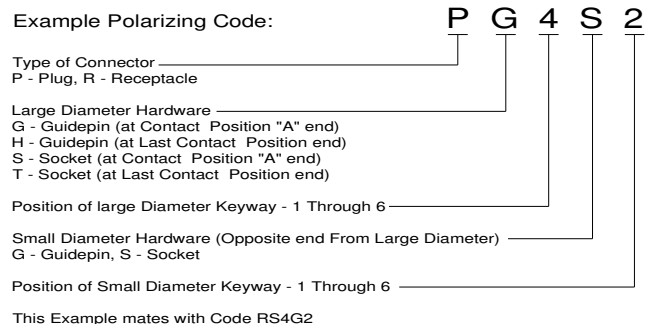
Example Polarizing Code: P G 4 S 2

Type of Connector
P - Plug, R - Receptacle

Large Diameter Hardware
G - Guidepin (at Contact Position "A" end)
H - Guidepin (at Last Contact Position end)
S - Socket (at Contact Position "A" end)
T - Socket (at Last Contact Position end)

Position of large Diameter Keyway - 1 Through 6

Small Diameter Hardware (Opposite end From Large Diameter)
G - Guidepin, S - Socket

Position of Small Diameter Keyway - 1 Through 6

This Example mates with Code RS4G2